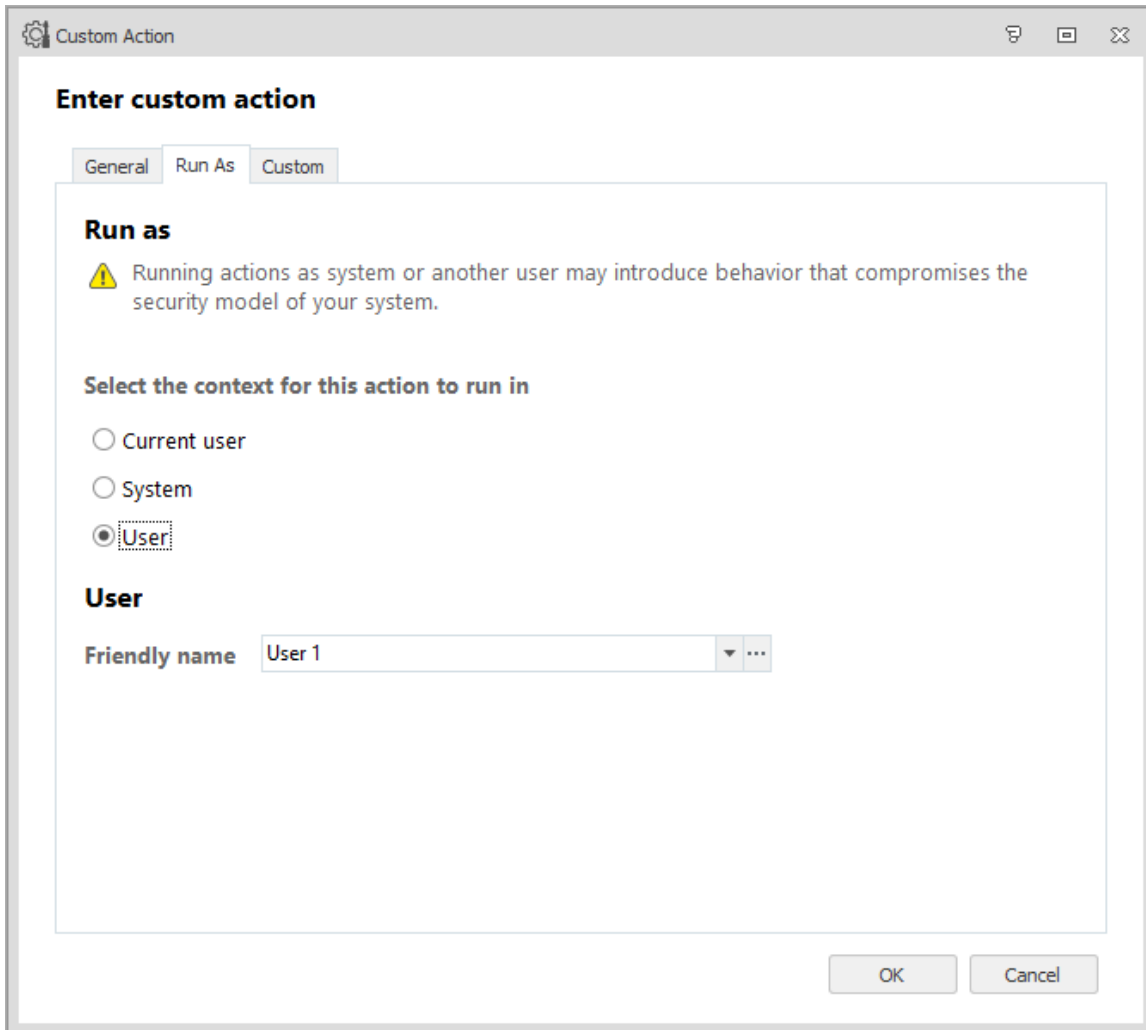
Custom Action

Enter custom action

General | Run As | Custom

Run as

Running actions as system or another user may introduce behavior that compromises the security model of your system.

Select the context for this action to run in

Current user

System

User

User

Friendly name User 1 ...

OK Cancel